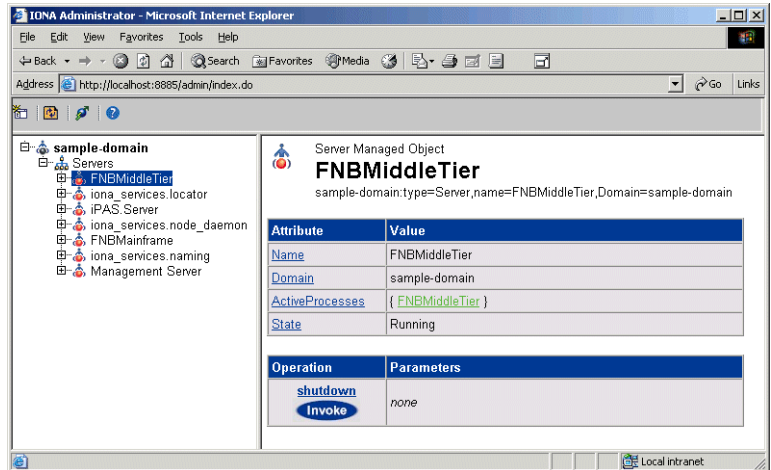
IONA Administrator - Microsoft Internet Explorer

File Edit View Favorites Tools Help

Back Search Favorites Media

Address http://localhost:8885/admin/index.do Go Links

sample-domain
Servers
FNBMiddleTier
iona_services.locator
iPAS.Server
iona_services.node_daemon
FNBMainframe
iona_services.naming
Management Server

Server Managed Object
FNBMiddleTier
sample-domain:type=Server,name=FNBMiddleTier,Domain=sample-domain

| Attribute | Value |
|---|---|
| Name | FNBMiddleTier |
| Domain | sample-domain |
| ActiveProcesses | { FNBMiddleTier } |
| State | Running |

| Operation | Parameters |
|---|---|
| shutdown Invoke | none |

Local intranet